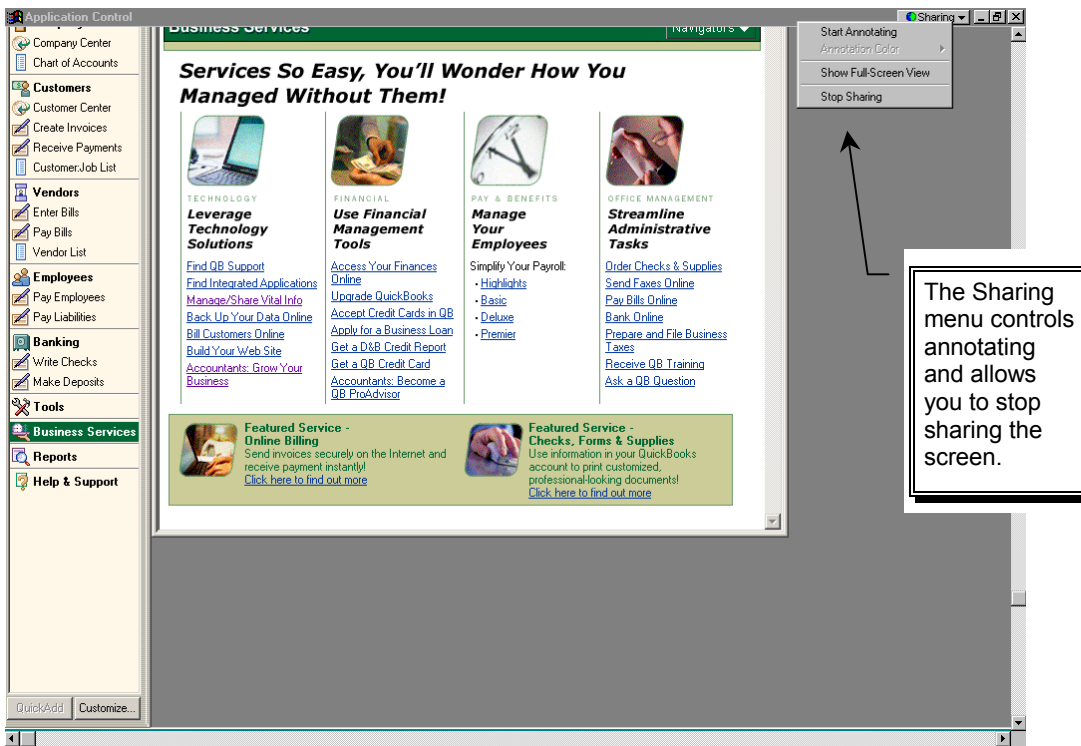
Application Control

Sharing

Start Annotating
Annotation Color
Show Full-Screen View
Stop Sharing

Company Center
Chart of Accounts
Customers
Customer Center
Create Invoices
Receive Payments
Customer:Job List
Vendors
Enter Bills
Pay Bills
Vendor List
Employees
Pay Employees
Pay Liabilities
Banking
Write Checks
Make Deposits
Tools
Business Services
Reports
Help & Support

QuickAdd Customize...

Business Services
Navigators

Services So Easy, You'll Wonder How You Managed Without Them!

TECHNOLOGY
Leverage Technology Solutions
Find QB Support
Find Integrated Applications
Manage/Share Vital Info
Back Up Your Data Online
Bill Customers Online
Build Your Web Site
Accountants: Grow Your Business

FINANCIAL
Use Financial Management Tools
Access Your Finances Online
Upgrade QuickBooks
Accept Credit Cards in QB
Apply for a Business Loan
Get a D&B Credit Report
Get a QB Credit Card
Accountants: Become a QB ProAdvisor

PAY & BENEFITS
Manage Your Employees
Simplify Your Payroll:
• Highlights
• Basic
• Deluxe
• Premier

OFFICE MANAGEMENT
Streamline Administrative Tasks
Order Checks & Supplies
Send Faxes Online
Pay Bills Online
Bank Online
Prepare and File Business Taxes
Receive QB Training
Ask a QB Question

Featured Service - Online Billing
Send invoices securely on the Internet and receive payment instantly!
Click here to find out more

Featured Service - Checks, Forms & Supplies
Use information in your QuickBooks account to print customized, professional-looking documents!
Click here to find out more

The Sharing menu controls annotating and allows you to stop sharing the screen.